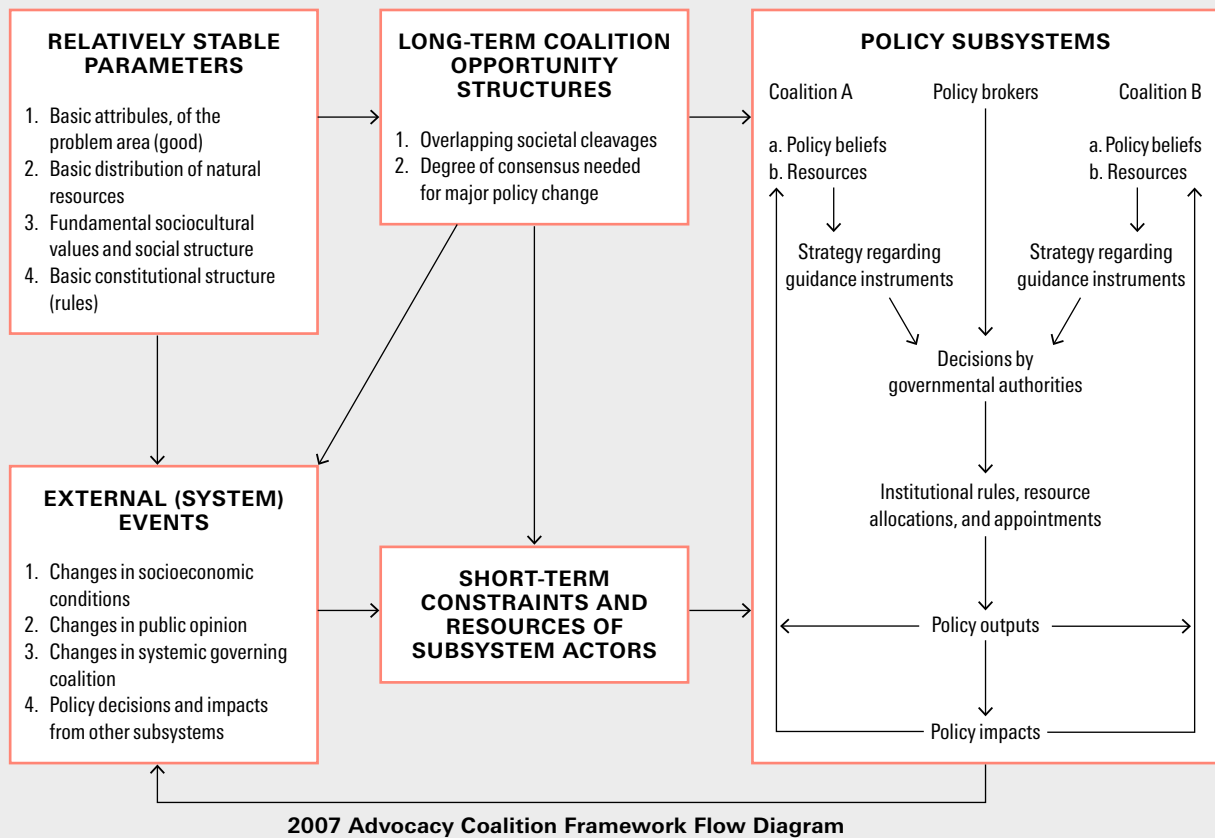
RELATIVELY STABLE PARAMETERS

1. Basic attribules, of the problem area (good)
2. Basic distribution of natural resources
3. Fundamental sociocultural values and social structure
4. Basic constitutional structure (rules)

LONG-TERM COALITION OPPORTUNITY STRUCTURES

1. Overlapping societal cleavages
2. Degree of consensus needed for major policy change

POLICY SUBSYSTEMS

Coalition A

a. Policy beliefs
b. Resources

Strategy regarding guidance instruments

Policy brokers

Coalition B

a. Policy beliefs
b. Resources

Strategy regarding guidance instruments

Decisions by governmental authorities

Institutional rules, resource allocations, and appointments

Policy outputs

Policy impacts

EXTERNAL (SYSTEM) EVENTS

1. Changes in socioeconomic conditions
2. Changes in public opinion
3. Changes in systemic governing coalition
4. Policy decisions and impacts from other subsystems

SHORT-TERM CONSTRAINTS AND RESOURCES OF SUBSYSTEM ACTORS

2007 Advocacy Coalition Framework Flow Diagram